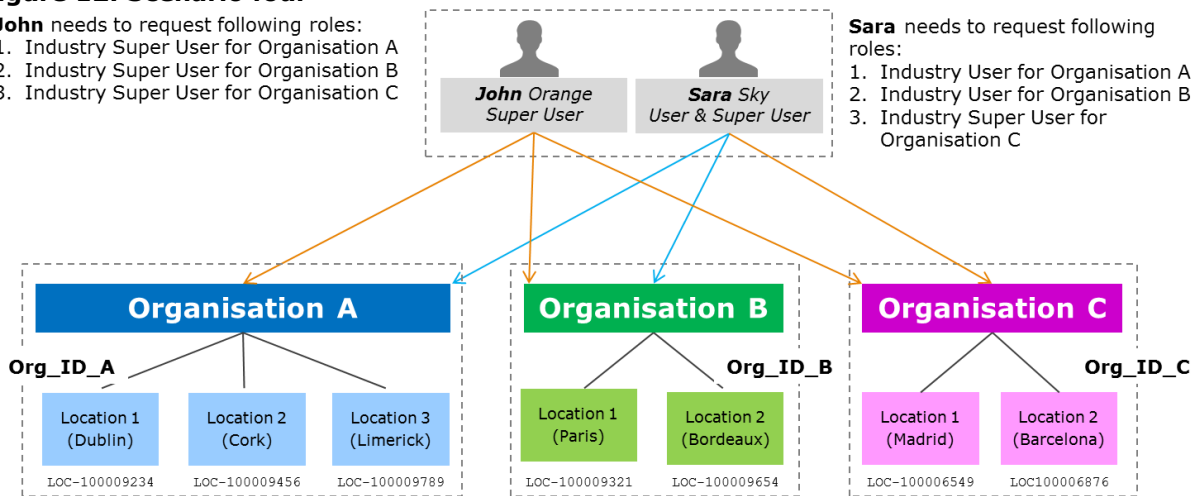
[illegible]gure 12: Scenario four

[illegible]ohn needs to request following roles:
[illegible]. Industry Super User for Organisation A
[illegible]. Industry Super User for Organisation B
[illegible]. Industry Super User for Organisation C

John Orange
Super User

Sara Sky
User & Super User

Sara needs to request following roles:
1. Industry User for Organisation A
2. Industry User for Organisation B
3. Industry Super User for Organisation C

Organisation A
Org_ID_A
Location 1 (Dublin)
LOC-100009234
Location 2 (Cork)
LOC-100009456
Location 3 (Limerick)
LOC-100009789

Organisation B
Org_ID_B
Location 1 (Paris)
LOC-100009321
Location 2 (Bordeaux)
LOC-100009654

Organisation C
Org_ID_C
Location 1 (Madrid)
LOC-100006549
Location 2 (Barcelona)
LOC100006876